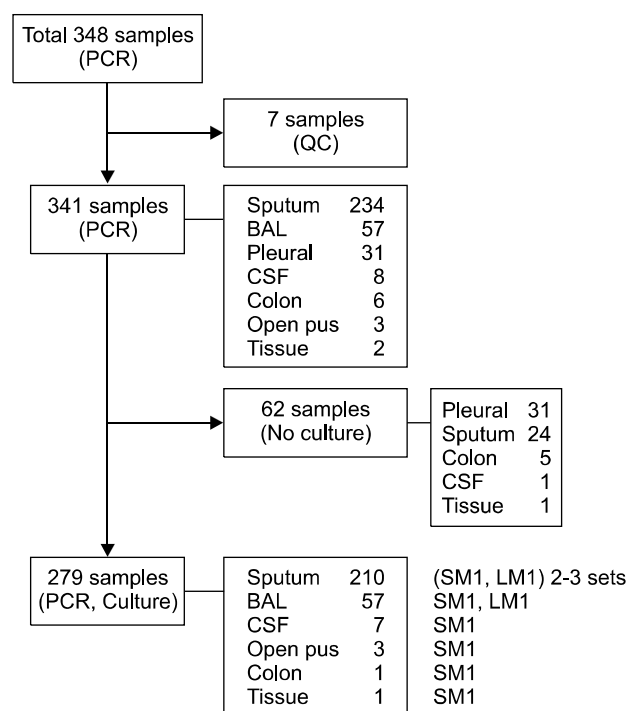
Total 348 samples
(PCR)

7 samples
(QC)

341 samples
(PCR)

| | |
|---|---|
| Sputum | 234 |
| BAL | 57 |
| Pleural | 31 |
| CSF | 8 |
| Colon | 6 |
| Open pus | 3 |
| Tissue | 2 |

62 samples
(No culture)

| | |
|---|---|
| Pleural | 31 |
| Sputum | 24 |
| Colon | 5 |
| CSF | 1 |
| Tissue | 1 |

279 samples
(PCR, Culture)

| | | |
|---|---|---|
| Sputum | 210 | (SM1, LM1) 2-3 sets |
| BAL | 57 | SM1, LM1 |
| CSF | 7 | SM1 |
| Open pus | 3 | SM1 |
| Colon | 1 | SM1 |
| Tissue | 1 | SM1 |